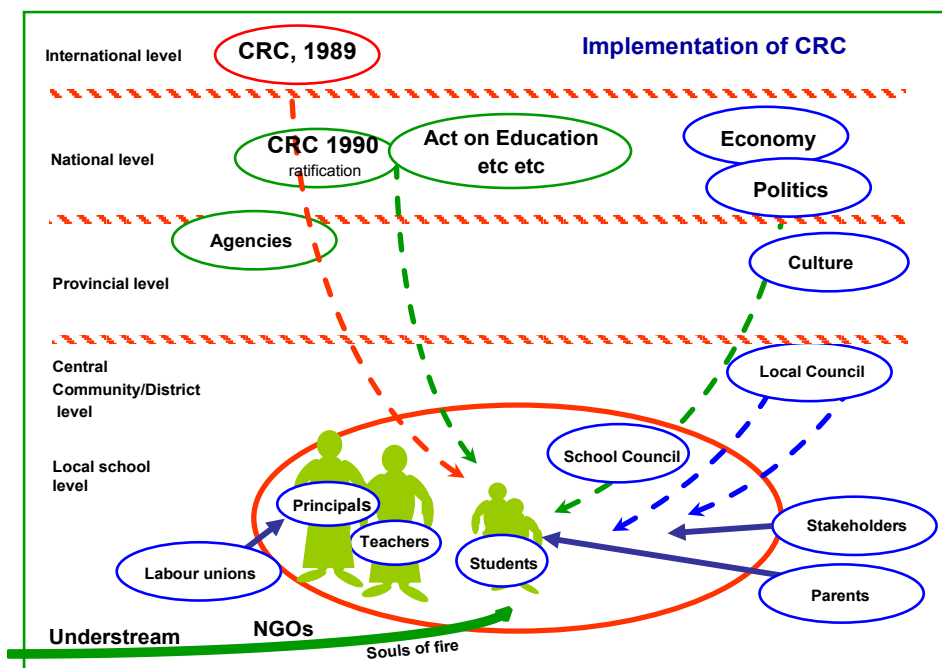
International level

CRC, 1989

Implementation of CRC

National level

CRC 1990
ratification

Act on Education
etc etc

Economy

Politics

Agencies

Provincial level

Culture

Central Community/District level

Local Council

Local school level

School Council

Principals

Teachers

Students

Stakeholders

Labour unions

Parents

Understream

NGOs

Souls of fire